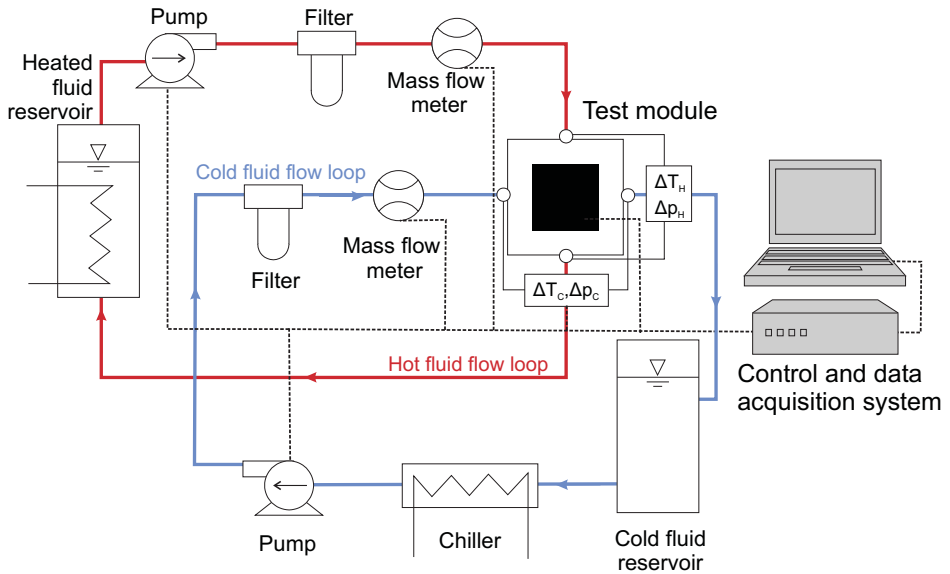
Pump

Filter

Heated fluid reservoir

Mass flow meter

Test module

Cold fluid flow loop

$\Delta T_H$
$\Delta p_H$

Filter

Mass flow meter

$\Delta T_C, \Delta p_C$

Hot fluid flow loop

Control and data acquisition system

Pump

Chiller

Cold fluid reservoir